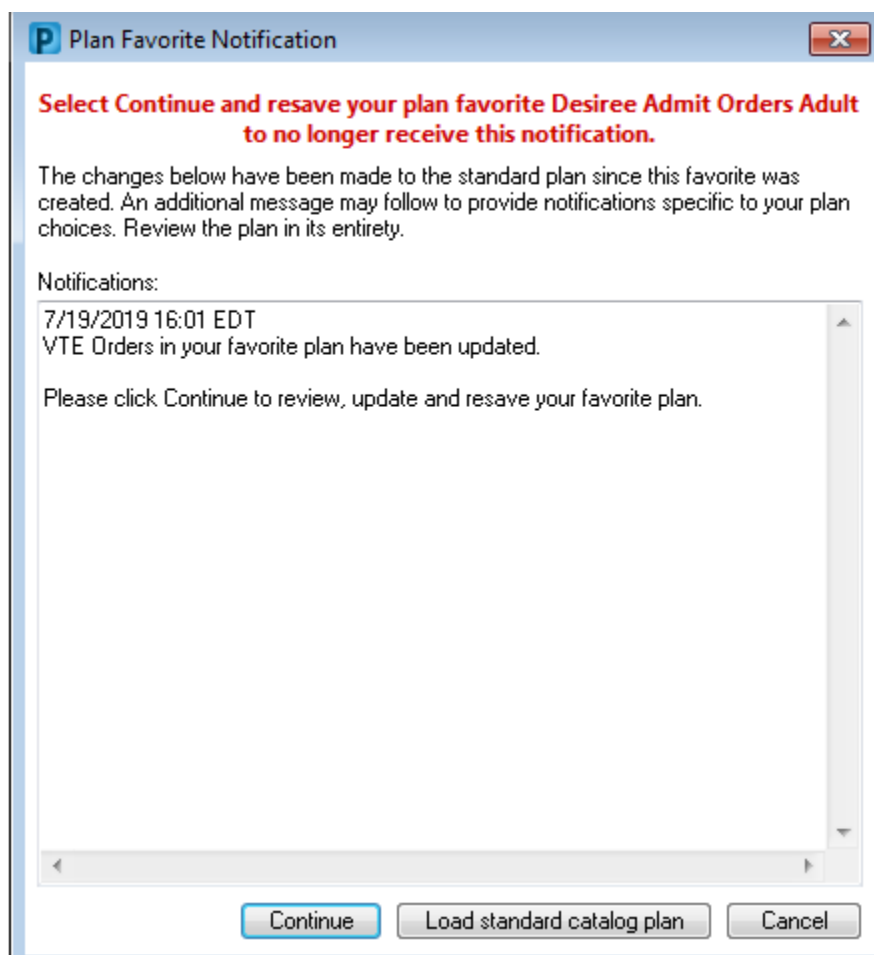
P Plan Favorite Notification

Select Continue and resave your plan favorite Desiree Admit Orders Adult to no longer receive this notification.

The changes below have been made to the standard plan since this favorite was created. An additional message may follow to provide notifications specific to your plan choices. Review the plan in its entirety.

Notifications:

7/19/2019 16:01 EDT
VTE Orders in your favorite plan have been updated.

Please click Continue to review, update and resave your favorite plan.

Continue | Load standard catalog plan | Cancel